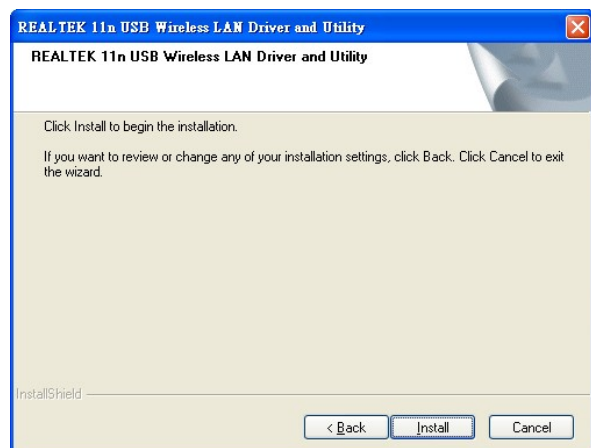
REALTEK 11n USB Wireless LAN Driver and Utility

REALTEK 11n USB Wireless LAN Driver and Utility

Click Install to begin the installation.

If you want to review or change any of your installation settings, click Back. Click Cancel to exit the wizard.

InstallShield

< Back

Install

Cancel